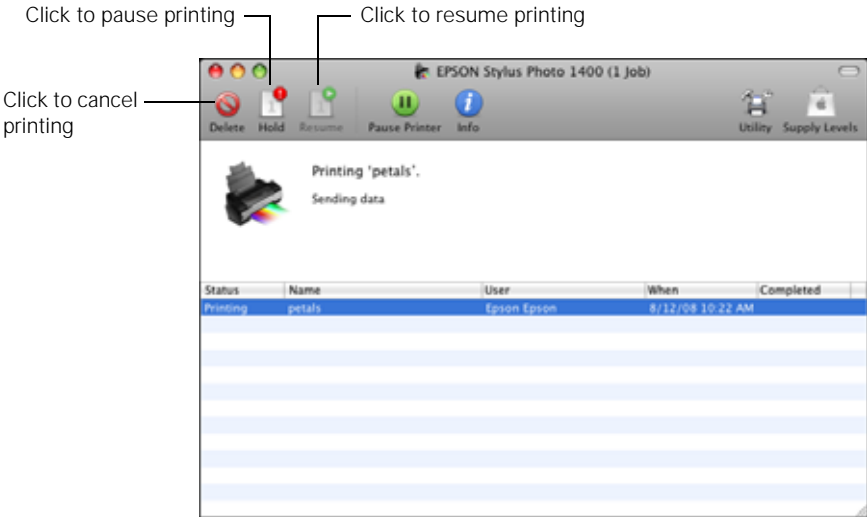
Click to pause printing

Click to resume printing

Click to cancel printing

EPSON Stylus Photo 1400 (1 Job)

Delete Hold Resume Pause Printer Info Utility Supply Levels

Printing 'petals'.

Sending data

| Status | Name | User | When | Completed |
|---|---|---|---|---|
| Printing | petals | Epson Epson | 8/12/08 10:22 AM | |